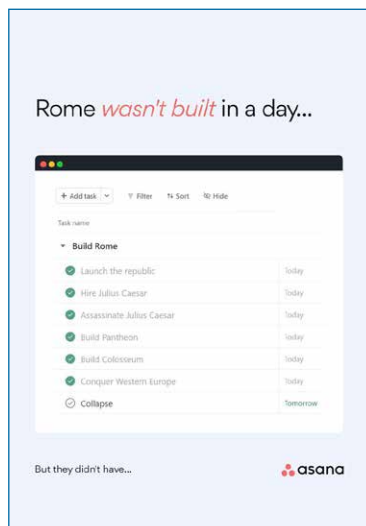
Rome wasn't built in a day...

+ Add task
Filter
Sort
Hide

Task name

Build Rome

| | |
|---|---|
| Launch the republic | Today |
| Hire Julius Caesar | Today |
| Assassinate Julius Caesar | Today |
| Build Pantheon | Today |
| Build Colosseum | Today |
| Conquer Western Europe | Today |
| Collapse | Tomorrow |

But they didn't have...

asana